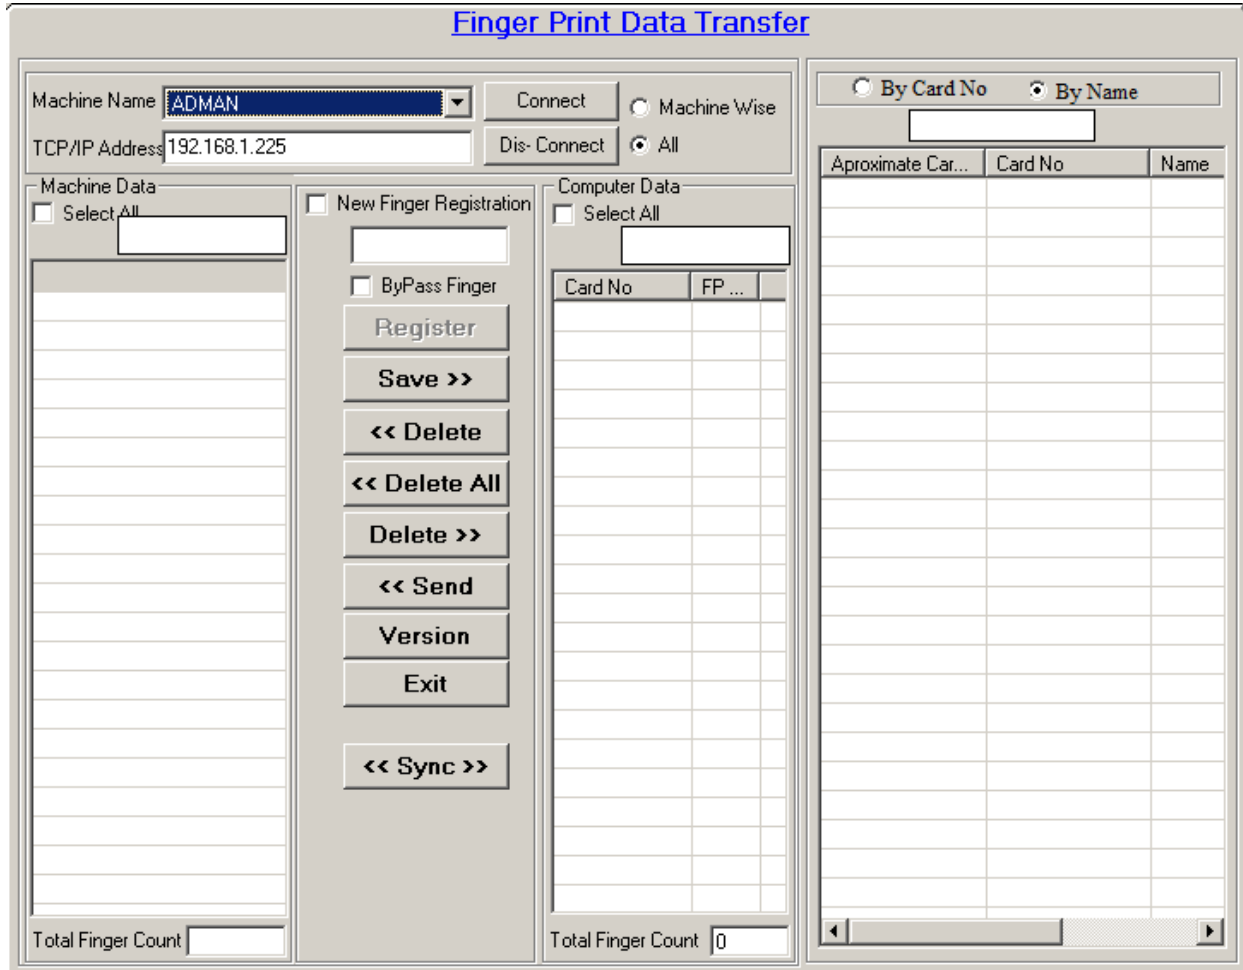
Finger Print Data Transfer

Machine Name ADMAN

TCP/IP Address 192.168.1.225

Connect

Dis- Connect

Machine Wise

All

Machine Data

Select All

New Finger Registration

ByPass Finger

Register

Save >>

<< Delete

<< Delete All

Delete >>

<< Send

Version

Exit

<< Sync >>

Computer Data

Select All

| Card No | FP ... |
|---|---|

Total Finger Count

Total Finger Count 0

By Card No

By Name

| Aproximate Car... | Card No | Name |
|---|---|---|